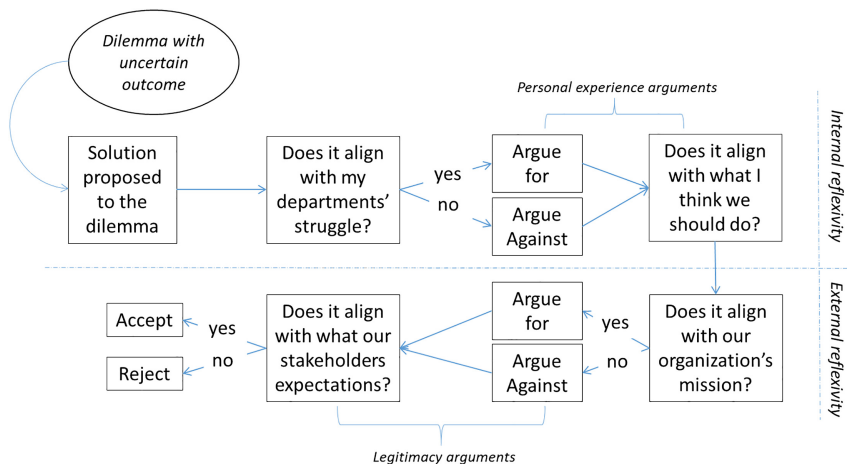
Dilemma with uncertain outcome

Personal experience arguments

Internal reflexivity

Solution proposed to the dilemma

Does it align with my departments' struggle?

yes

no

Argue for

Argue Against

Does it align with what I think we should do?

External reflexivity

Accept

yes

no

Reject

Does it align with what our stakeholders expectations?

Argue for

Argue Against

yes

no

Does it align with our organization's mission?

Legitimacy arguments